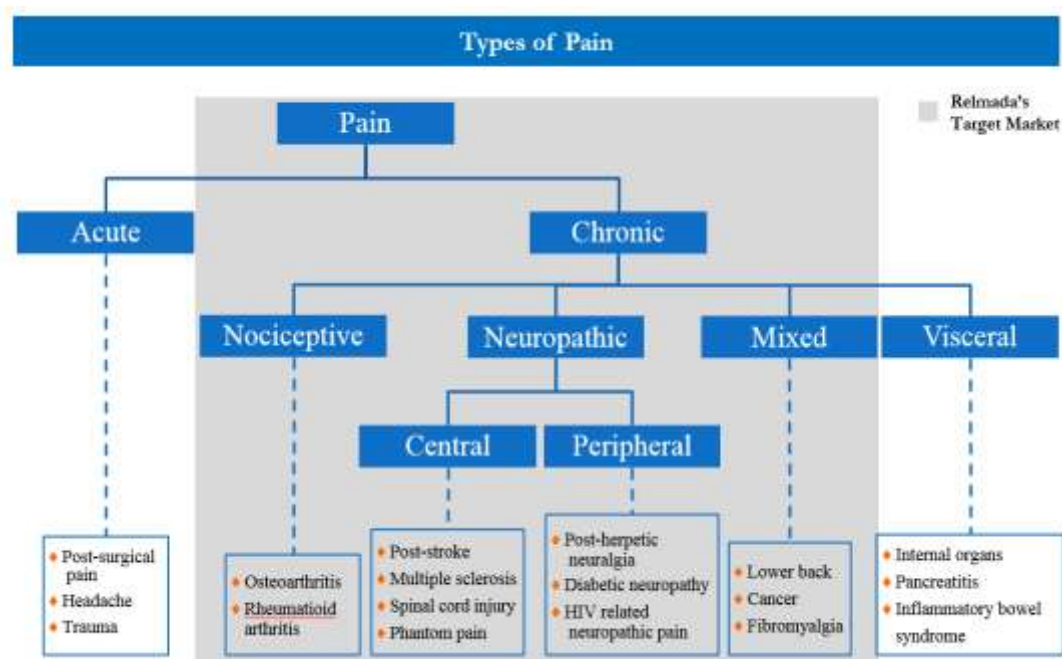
Types of Pain

Relmada's Target Market

Pain

Acute

Chronic

Nociceptive

Neuropathic

Mixed

Visceral

Central

Peripheral

- Post-surgical pain
- Headache
- Trauma

- Osteoarthritis
- Rheumatioid arthritis

- Post-stroke
- Multiple sclerosis
- Spinal cord injury
- Phantom pain

- Post-herpetic neuralgia
- Diabetic neuropathy
- HIV related neuropathic pain

- Lower back
- Cancer
- Fibromyalgia

- Internal organs
- Pancreatitis
- Inflammatory bowel syndrome